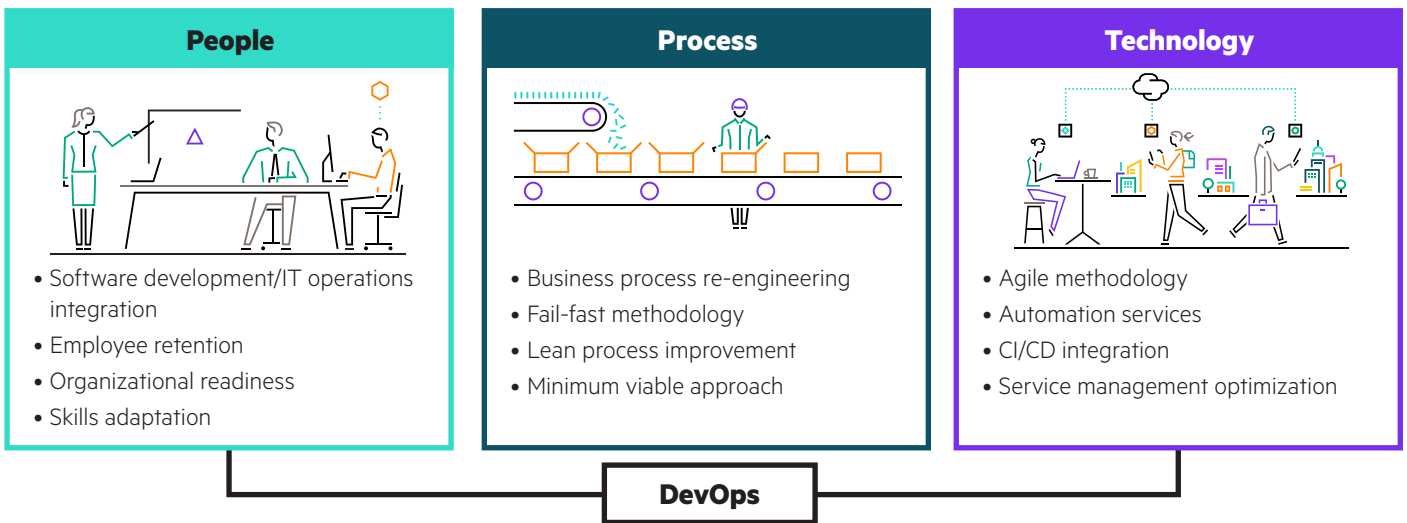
People

• Software development/IT operations integration
• Employee retention
• Organizational readiness
• Skills adaptation

Process

• Business process re-engineering
• Fail-fast methodology
• Lean process improvement
• Minimum viable approach

Technology

• Agile methodology
• Automation services
• CI/CD integration
• Service management optimization

DevOps